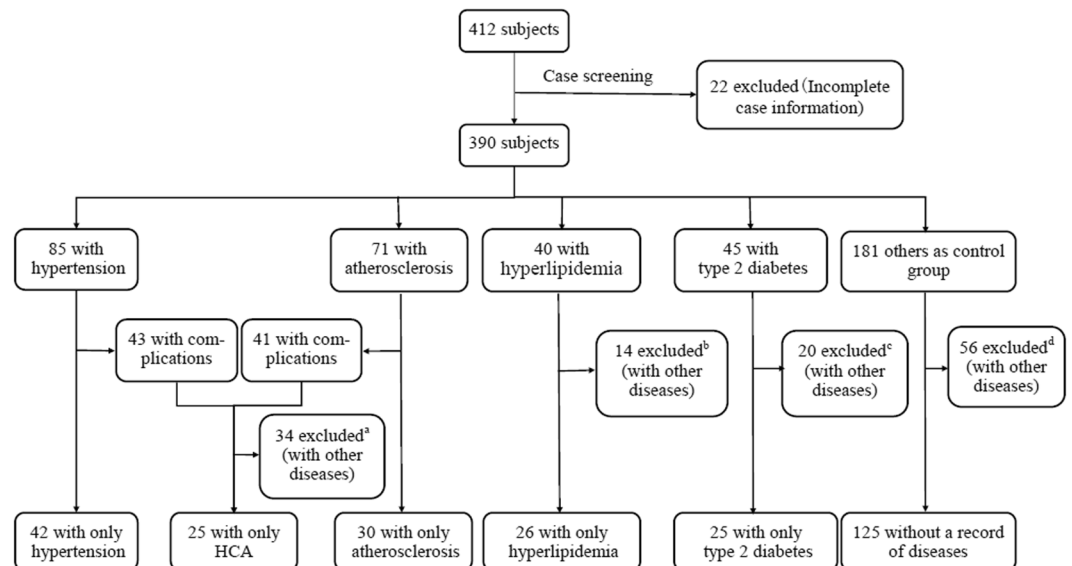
412 subjects

Case screening

22 excluded (Incomplete case information)

390 subjects

85 with hypertension

71 with atherosclerosis

40 with hyperlipidemia

45 with type 2 diabetes

181 others as control group

43 with complications

41 with complications

14 excluded$^{b}$ (with other diseases)

20 excluded$^{c}$ (with other diseases)

56 excluded$^{d}$ (with other diseases)

34 excluded$^{a}$ (with other diseases)

42 with only hypertension

25 with only HCA

30 with only atherosclerosis

26 with only hyperlipidemia

25 with only type 2 diabetes

125 without a record of diseases